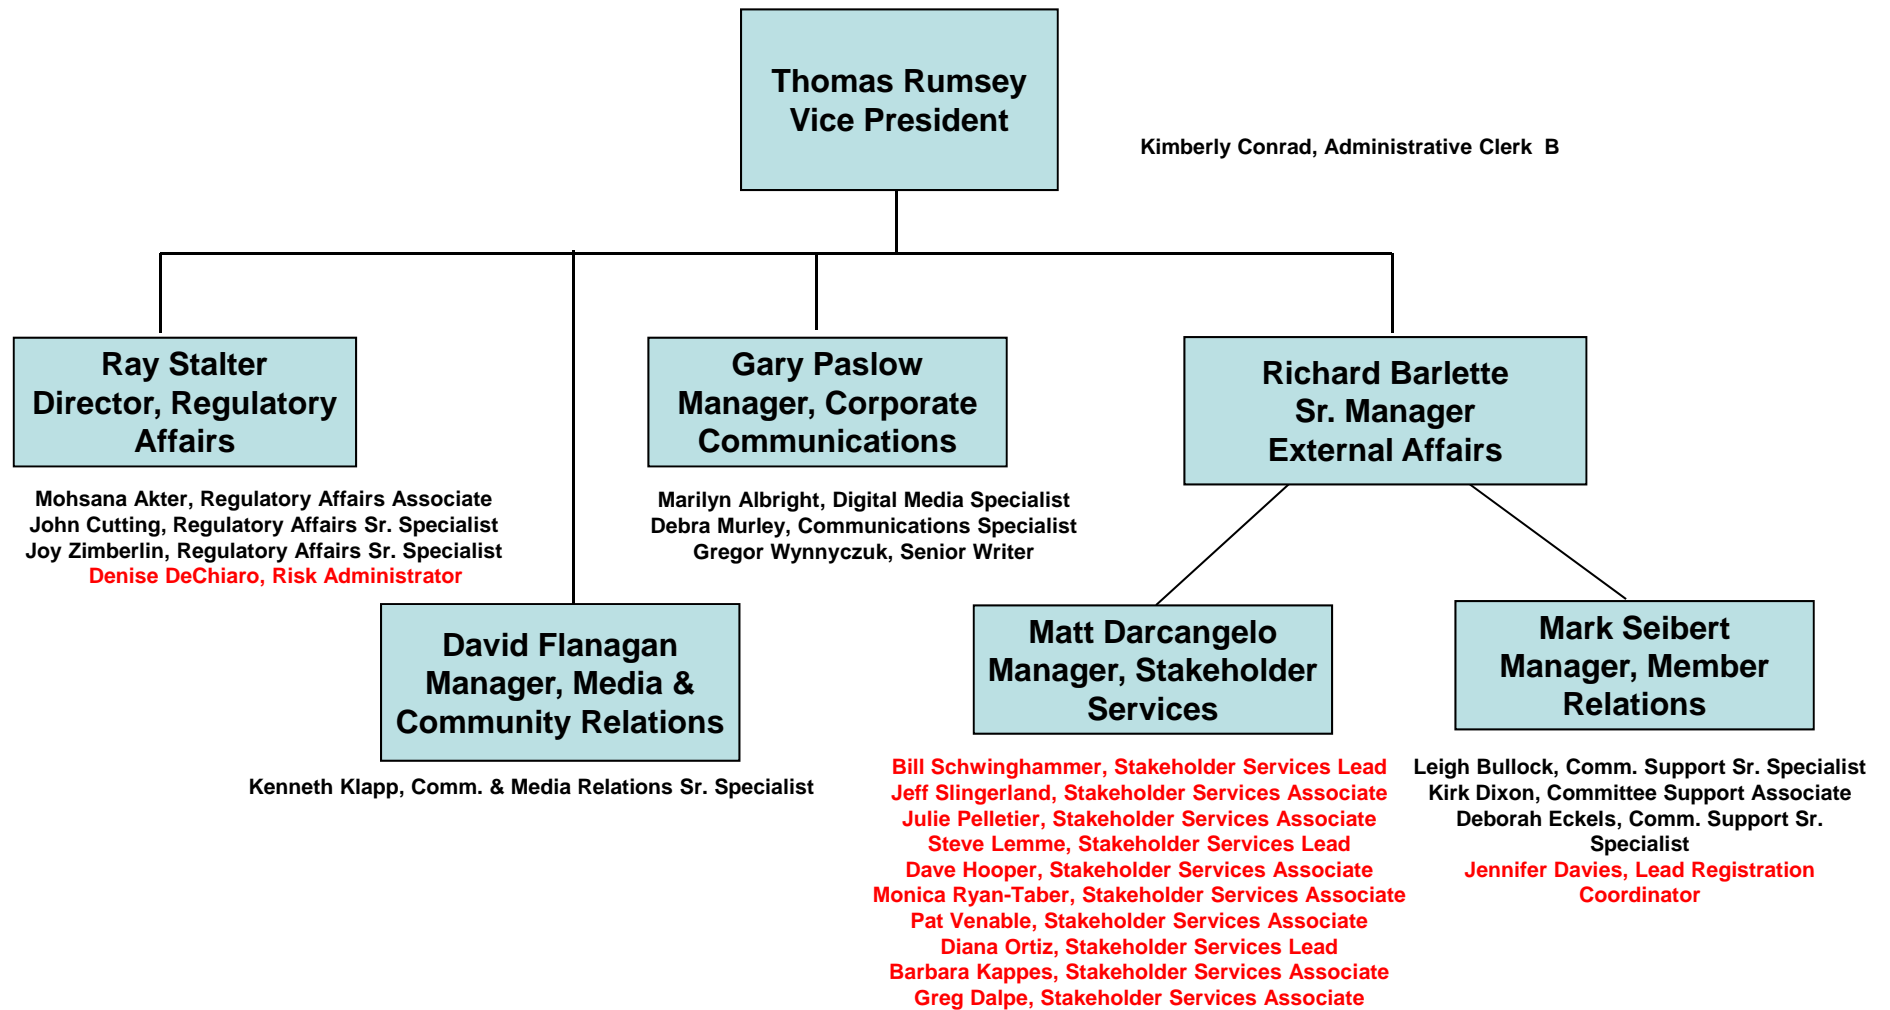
Thomas Rumsey
Vice President

Kimberly Conrad, Administrative Clerk B

Ray Stalter
Director, Regulatory Affairs

Mohsana Akter, Regulatory Affairs Associate
John Cutting, Regulatory Affairs Sr. Specialist
Joy Zimberlin, Regulatory Affairs Sr. Specialist
Denise DeChiaro, Risk Administrator

Gary Paslow
Manager, Corporate Communications

Marilyn Albright, Digital Media Specialist
Debra Murley, Communications Specialist
Gregor Wynnyczuk, Senior Writer

Richard Barlette
Sr. Manager
External Affairs

David Flanagan
Manager, Media & Community Relations

Kenneth Klapp, Comm. & Media Relations Sr. Specialist

Matt Darcangelo
Manager, Stakeholder Services

Bill Schwinghammer, Stakeholder Services Lead
Jeff Slingerland, Stakeholder Services Associate
Julie Pelletier, Stakeholder Services Associate
Steve Lemme, Stakeholder Services Lead
Dave Hooper, Stakeholder Services Associate
Monica Ryan-Taber, Stakeholder Services Associate
Pat Venable, Stakeholder Services Associate
Diana Ortiz, Stakeholder Services Lead
Barbara Kappes, Stakeholder Services Associate
Greg Dalpe, Stakeholder Services Associate

Mark Seibert
Manager, Member Relations

Leigh Bullock, Comm. Support Sr. Specialist
Kirk Dixon, Committee Support Associate
Deborah Eckels, Comm. Support Sr. Specialist
Jennifer Davies, Lead Registration Coordinator